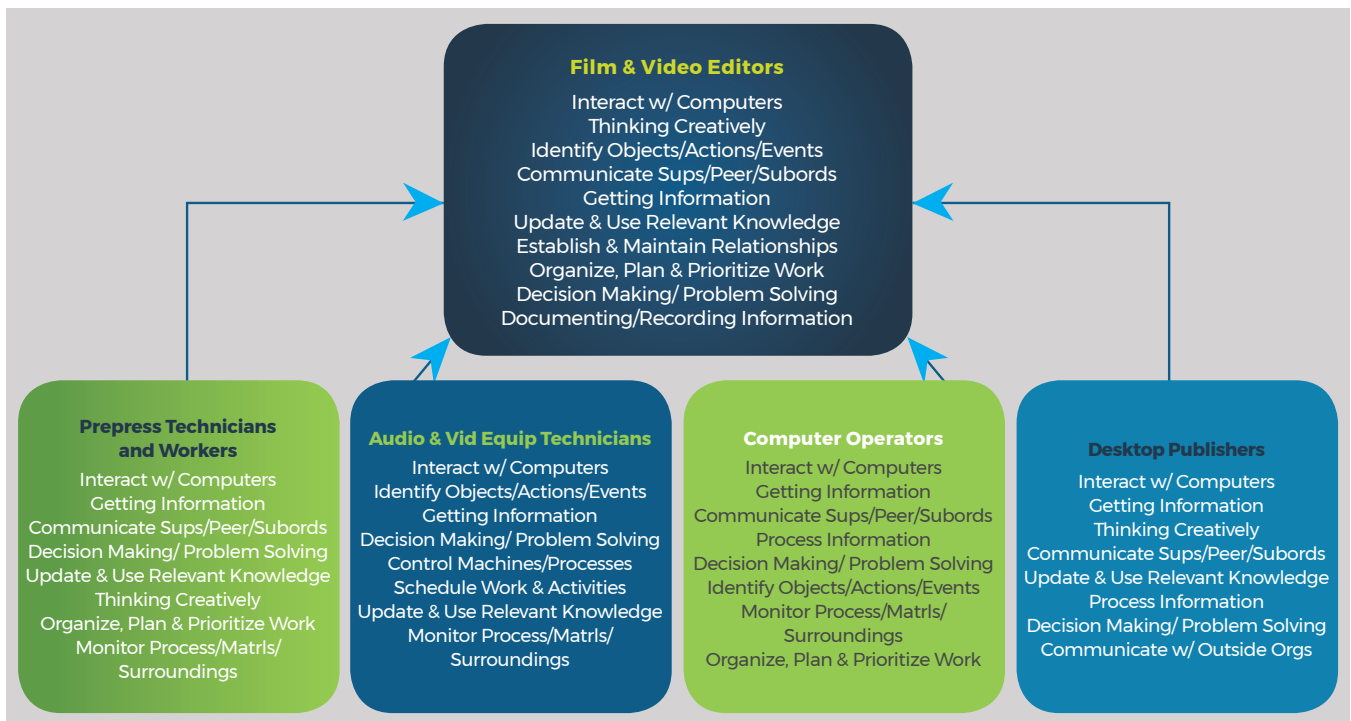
Film & Video Editors
Interact w/ Computers
Thinking Creatively
Identify Objects/Actions/Events
Communicate Sups/Peer/Subords
Getting Information
Update & Use Relevant Knowledge
Establish & Maintain Relationships
Organize, Plan & Prioritize Work
Decision Making/ Problem Solving
Documenting/Recording Information

Prepress Technicians and Workers
Interact w/ Computers
Getting Information
Communicate Sups/Peer/Subords
Decision Making/ Problem Solving
Update & Use Relevant Knowledge
Thinking Creatively
Organize, Plan & Prioritize Work
Monitor Process/Matrls/ Surroundings

Audio & Vid Equip Technicians
Interact w/ Computers
Identify Objects/Actions/Events
Getting Information
Decision Making/ Problem Solving
Control Machines/Processes
Schedule Work & Activities
Update & Use Relevant Knowledge
Monitor Process/Matrls/ Surroundings

Computer Operators
Interact w/ Computers
Getting Information
Communicate Sups/Peer/Subords
Process Information
Decision Making/ Problem Solving
Identify Objects/Actions/Events
Monitor Process/Matrls/ Surroundings
Organize, Plan & Prioritize Work

Desktop Publishers
Interact w/ Computers
Getting Information
Thinking Creatively
Communicate Sups/Peer/Subords
Update & Use Relevant Knowledge
Process Information
Decision Making/ Problem Solving
Communicate w/ Outside Orgs